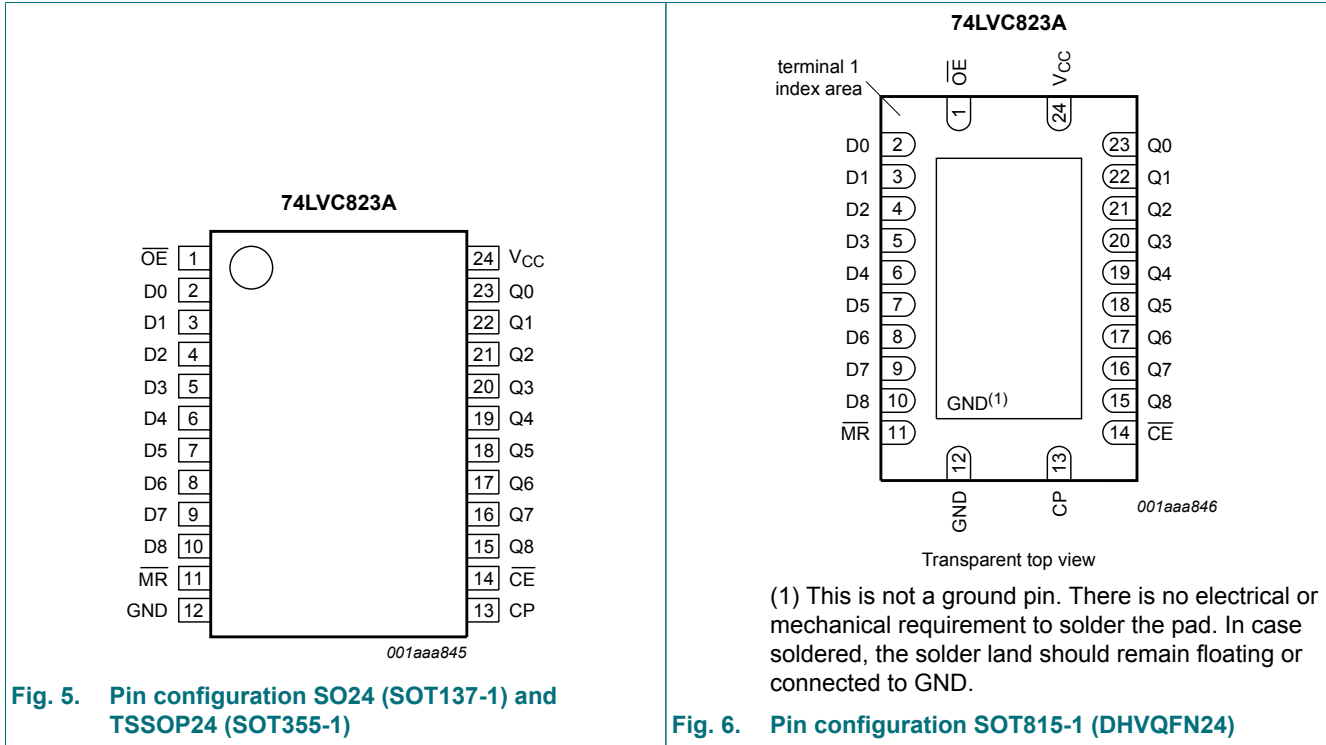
74LVC823A

| | | | |
|---|---|---|---|
| $\overline{OE}$ | 1 | 24 | $V_{CC}$ |
| D0 | 2 | 23 | Q0 |
| D1 | 3 | 22 | Q1 |
| D2 | 4 | 21 | Q2 |
| D3 | 5 | 20 | Q3 |
| D4 | 6 | 19 | Q4 |
| D5 | 7 | 18 | Q5 |
| D6 | 8 | 17 | Q6 |
| D7 | 9 | 16 | Q7 |
| D8 | 10 | 15 | Q8 |
| $\overline{MR}$ | 11 | 14 | $\overline{CE}$ |
| GND | 12 | 13 | CP |

001aaa845

Fig. 5. Pin configuration SO24 (SOT137-1) and TSSOP24 (SOT355-1)

74LVC823A

terminal 1 index area

$\overline{OE}$ 1
$V_{CC}$ 24

| | | | |
|---|---|---|---|
| D0 | 2 | 23 | Q0 |
| D1 | 3 | 22 | Q1 |
| D2 | 4 | 21 | Q2 |
| D3 | 5 | 20 | Q3 |
| D4 | 6 | 19 | Q4 |
| D5 | 7 | 18 | Q5 |
| D6 | 8 | 17 | Q6 |
| D7 | 9 | 16 | Q7 |
| D8 | 10 | 15 | Q8 |
| $\overline{MR}$ | 11 | 14 | $\overline{CE}$ |

$GND^{(1)}$

12 GND
13 CP

001aaa846

Transparent top view

(1) This is not a ground pin. There is no electrical or mechanical requirement to solder the pad. In case soldered, the solder land should remain floating or connected to GND.

Fig. 6. Pin configuration SOT815-1 (DHVQFN24)